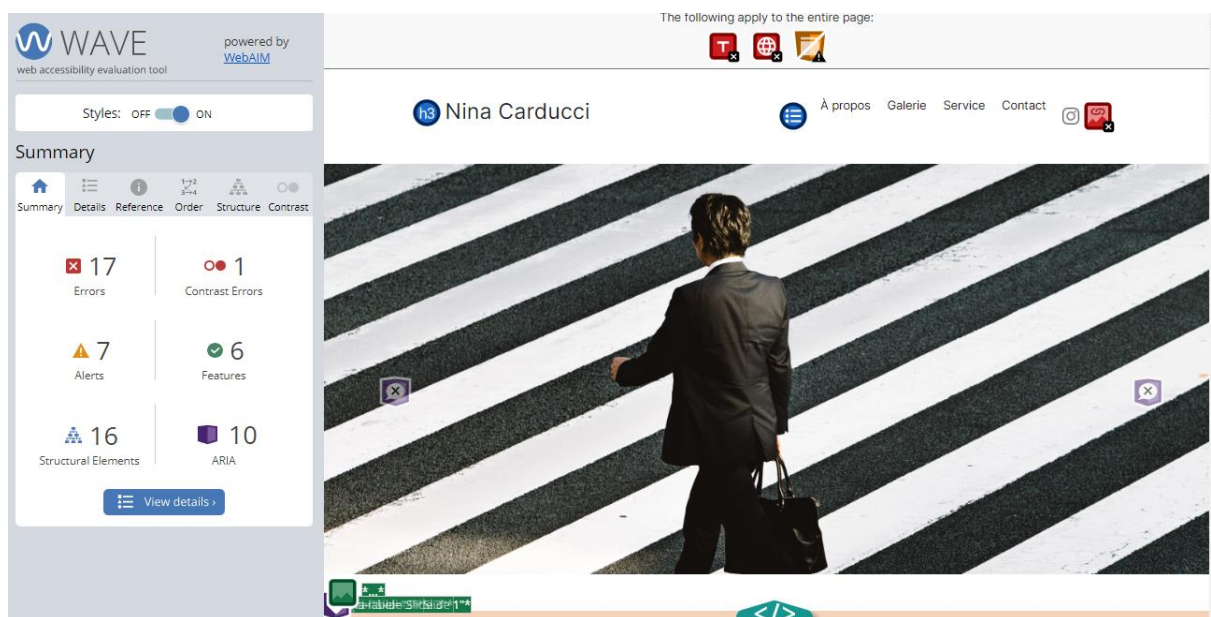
WAVE
web accessibility evaluation tool
powered by WebAIM

Styles: OFF ON

Summary

Summary Details Reference Order Structure Contrast

17
Errors

1
Contrast Errors

7
Alerts

6
Features

16
Structural Elements

10
ARIA

View details ›

The following apply to the entire page:

h3 Nina Carducci

À propos Galerie Service Contact

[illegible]